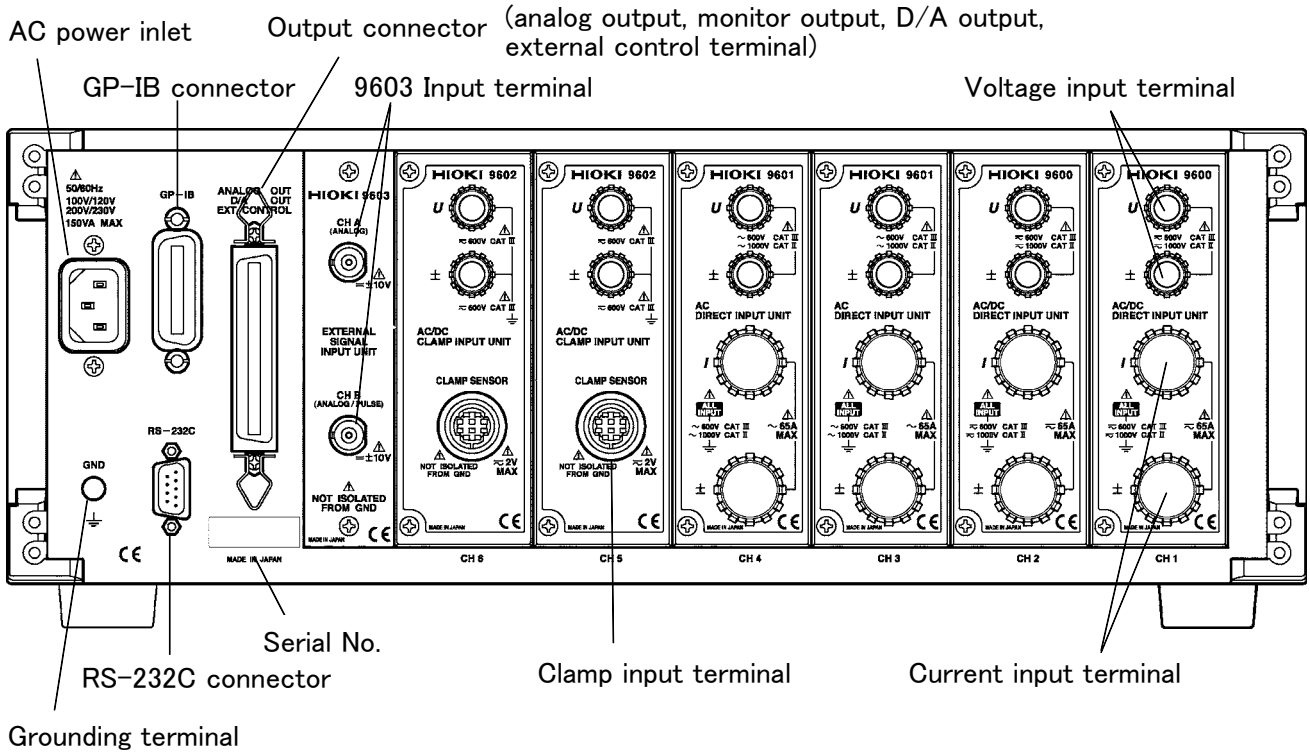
AC power inlet

Output connector (analog output, monitor output, D/A output, external control terminal)

GP-IB connector

9603 Input terminal

Voltage input terminal

50/60Hz
100V/120V
200V/230V
150VA MAX

GP-IB

ANALOG OUT
D/A OUT
EXT. CONTROL

HIOKI 9603

CH A
(ANALOG)

$=\pm 10V$

EXTERNAL SIGNAL INPUT UNIT

CH B
(ANALOG/PULSE)

$=\pm 10V$

NOT ISOLATED FROM GND

MADE IN JAPAN

HIOKI 9602

U

600V CAT III

±

600V CAT III

AC/DC
CLAMP INPUT UNIT

CLAMP SENSOR

NOT ISOLATED FROM GND

2V MAX

MADE IN JAPAN

HIOKI 9602

U

600V CAT III

±

600V CAT III

AC/DC
CLAMP INPUT UNIT

CLAMP SENSOR

NOT ISOLATED FROM GND

2V MAX

MADE IN JAPAN

HIOKI 9601

U

~ 600V CAT III
~ 1000V CAT II

±

AC
DIRECT INPUT UNIT

I

ALL INPUT

~ 600V CAT III
~ 1000V CAT II

~ 65A MAX

±

MADE IN JAPAN

HIOKI 9601

U

~ 600V CAT III
~ 1000V CAT II

±

AC
DIRECT INPUT UNIT

I

ALL INPUT

~ 600V CAT III
~ 1000V CAT II

~ 65A MAX

±

MADE IN JAPAN

HIOKI 9600

U

600V CAT III
1000V CAT II

±

AC/DC
DIRECT INPUT UNIT

I

ALL INPUT

600V CAT III
1000V CAT II

65A MAX

±

MADE IN JAPAN

HIOKI 9600

U

600V CAT III
1000V CAT II

±

AC/DC
DIRECT INPUT UNIT

I

ALL INPUT

600V CAT III
1000V CAT II

65A MAX

±

MADE IN JAPAN

RS-232C

GND

MADE IN JAPAN

CH 6

CH 5

CH 4

CH 3

CH 2

CH 1

Serial No.

RS-232C connector

Clamp input terminal

Current input terminal

Grounding terminal